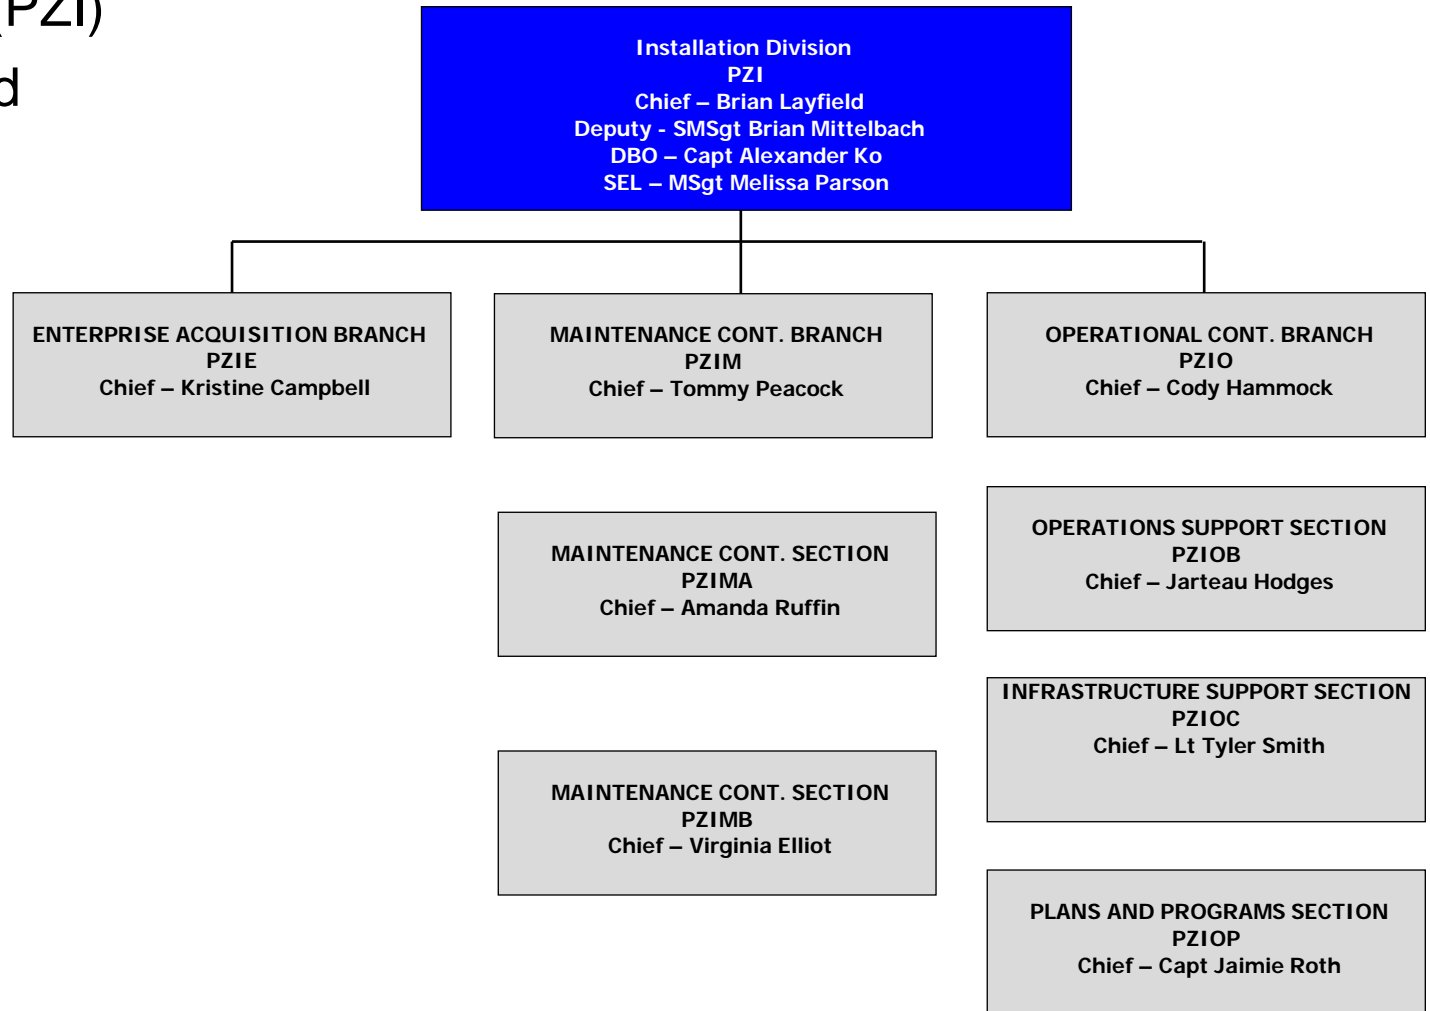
(PZI)
d

Installation Division
PZI
Chief – Brian Layfield
Deputy - SMSgt Brian Mittelbach
DBO – Capt Alexander Ko
SEL – MSgt Melissa Parson

ENTERPRISE ACQUISITION BRANCH
PZIE
Chief – Kristine Campbell

MAINTENANCE CONT. BRANCH
PZIM
Chief – Tommy Peacock

OPERATIONAL CONT. BRANCH
PZIO
Chief – Cody Hammock

MAINTENANCE CONT. SECTION
PZIMA
Chief – Amanda Ruffin

MAINTENANCE CONT. SECTION
PZIMB
Chief – Virginia Elliot

OPERATIONS SUPPORT SECTION
PZIOB
Chief – Jarteau Hodges

INFRASTRUCTURE SUPPORT SECTION
PZIOC
Chief – Lt Tyler Smith

PLANS AND PROGRAMS SECTION
PZIOP
Chief – Capt Jaimie Roth